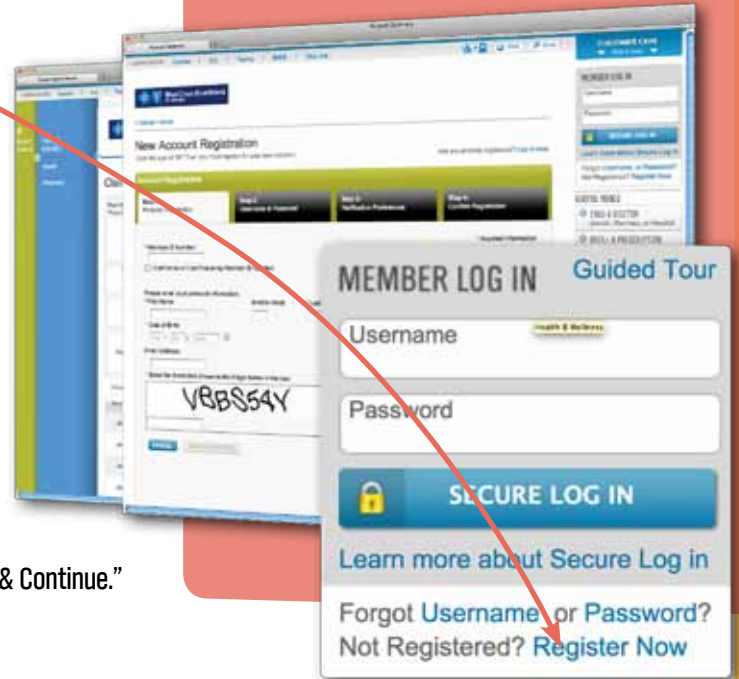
New Account Registration

VBBS54Y

MEMBER LOG IN

Guided Tour

Username

Health & Wellness

Password

SECURE LOG IN

Learn more about Secure Log in

Forgot Username or Password?
Not Registered? Register Now

& Continue."